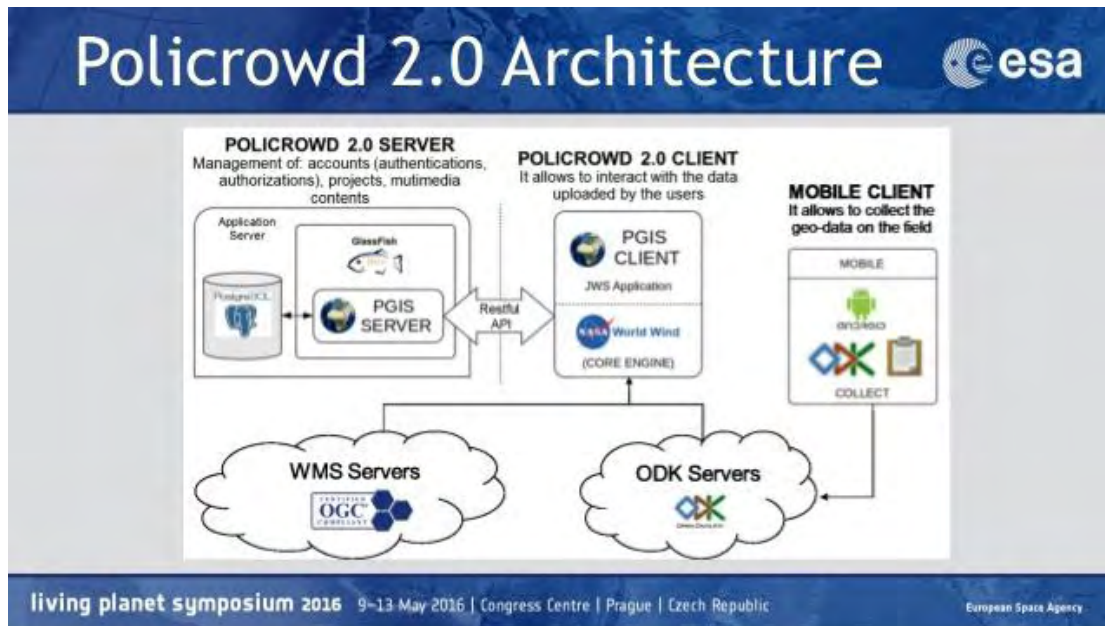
Policrowd 2.0 Architecture

esa

POLICROWD 2.0 SERVER
Management of: accounts (authentications, authorizations), projects, mutimedia contents

Application Server

GlassFish

PostgreSQL

PGIS SERVER

Restful API

POLICROWD 2.0 CLIENT
It allows to interact with the data uploaded by the users

PGIS CLIENT

JWS Application

NASA World Wind

(CORE ENGINE)

MOBILE CLIENT
It allows to collect the geo-data on the field

MOBILE

android

COLLECT

WMS Servers

CERTIFIED OGC COMPLIANT

ODK Servers

Open Data Kit

living planet symposium 2016 9–13 May 2016 | Congress Centre | Prague | Czech Republic

European Space Agency